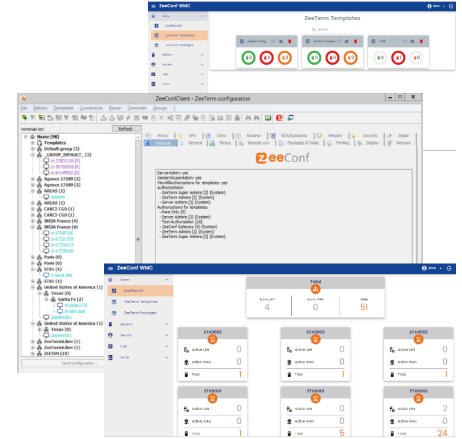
ZeeTerm WMC

ZeeTerm Templates

ZeeConfClient - ZeeTerm configuration

File Edition Templates Connection Screen Terminals Image ?

Terminals list:

Refresh

Home (98)

Templates

Default group (3)

GROUP_DEFAULT (3)

Agence 17389 (2)

Agence 17389 (2)

ARCAS (1)

ARCAS (1)

CARC3 CGO (1)

CARC3 CGO (1)

IBIZA France (4)

IBIZA France (4)

Paris (0)

Paris (0)

Sites (1)

Sites (1)

United States of America (1)

Texas (0)

Santa Fe (2)

United States of America (1)

Texas (0)

ZeeTermLiber (1)

ZeeTermLiber (1)

Send configuration

Welcome

General

Menus

Remote con

Packages & Tasks

Printing

Display

Network

ZeeConf

ZeeConf WMC

Dashboard

ZeeTerm Templates

ZeeTerm Packages

Total

Active LAN

4

Active WAN

0

Total

51

Active LAN

0

Active WAN

0

Total

1

Active LAN

0

Active WAN

0

Total

5

Active LAN

2

Active WAN

0

Total

24